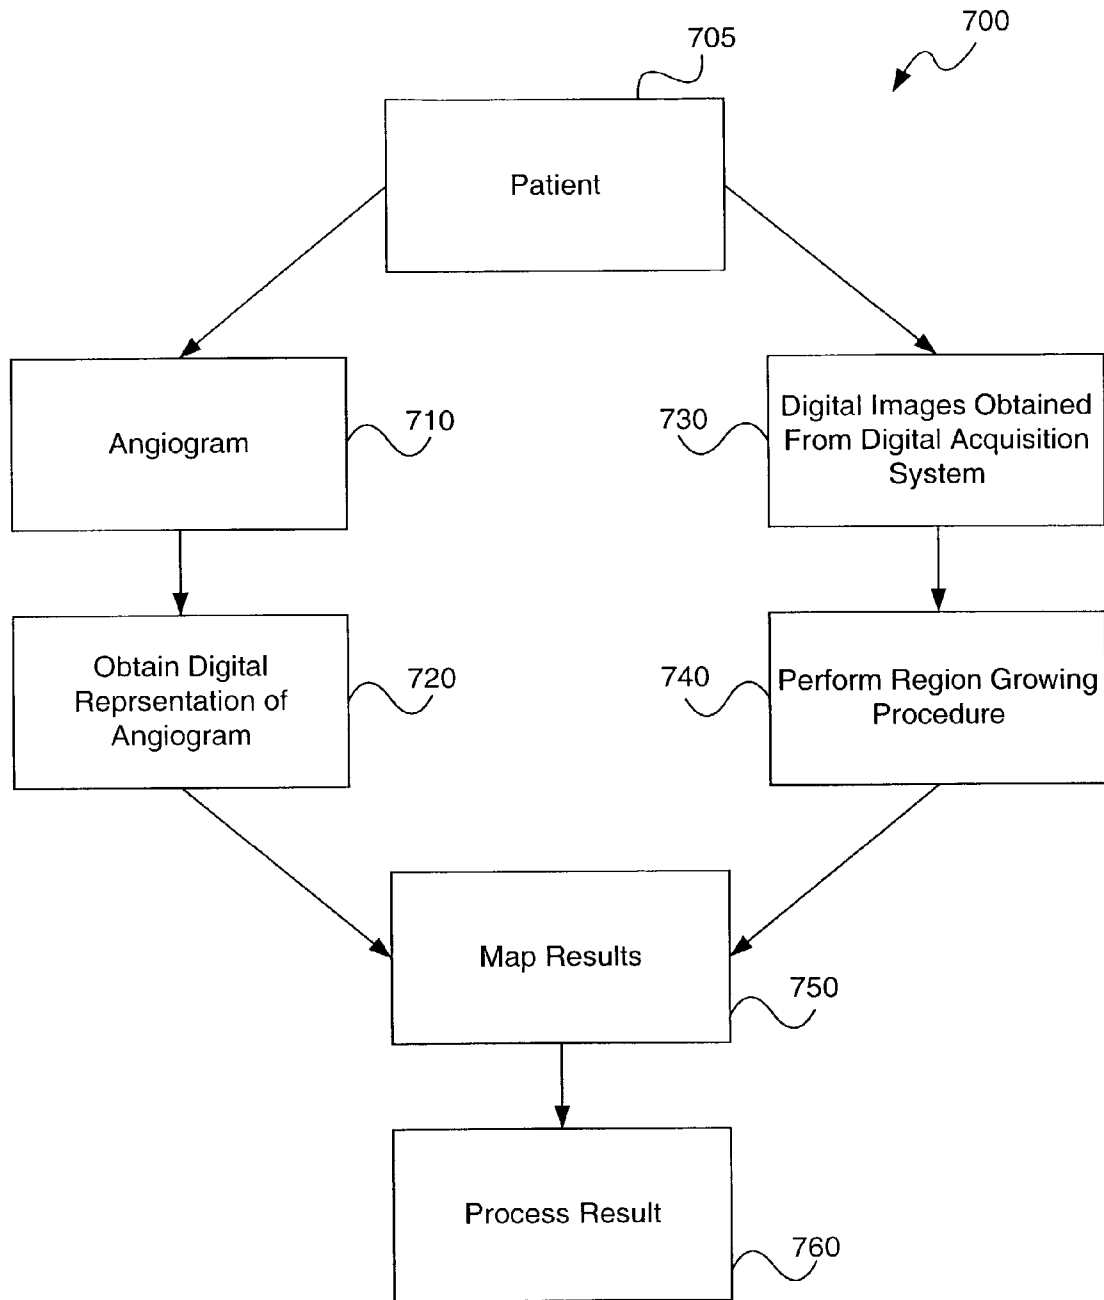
700

705

Patient

Angiogram

710

730

Digital Images Obtained From Digital Acquisition System

Obtain Digital Reprsentation of Angiogram

720

740

Perform Region Growing Procedure

Map Results

750

Process Result

760